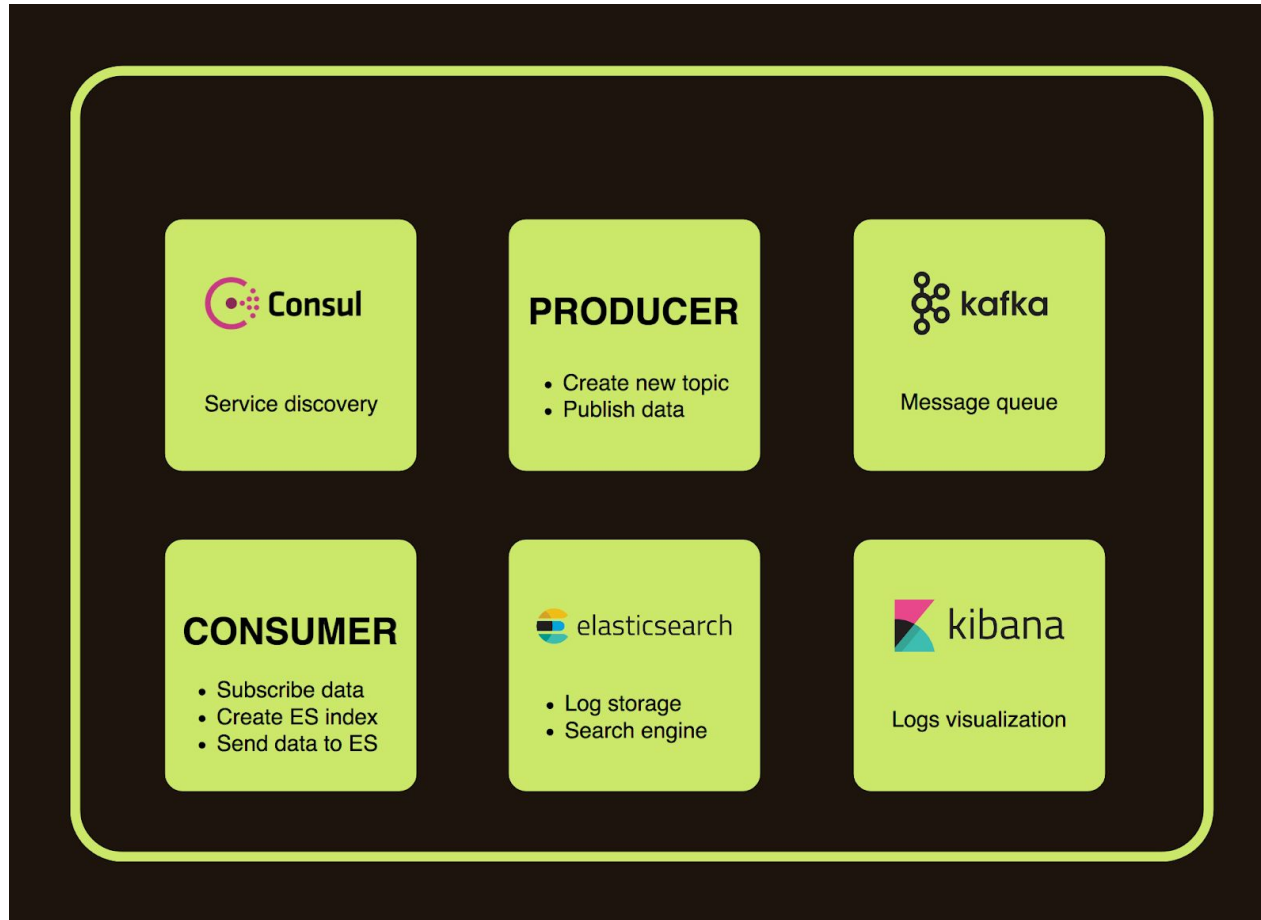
Consul

Service discovery

PRODUCER

- Create new topic
- Publish data

kafka

Message queue

CONSUMER

- Subscribe data
- Create ES index
- Send data to ES

elasticsearch

- Log storage
- Search engine

kibana

Logs visualization